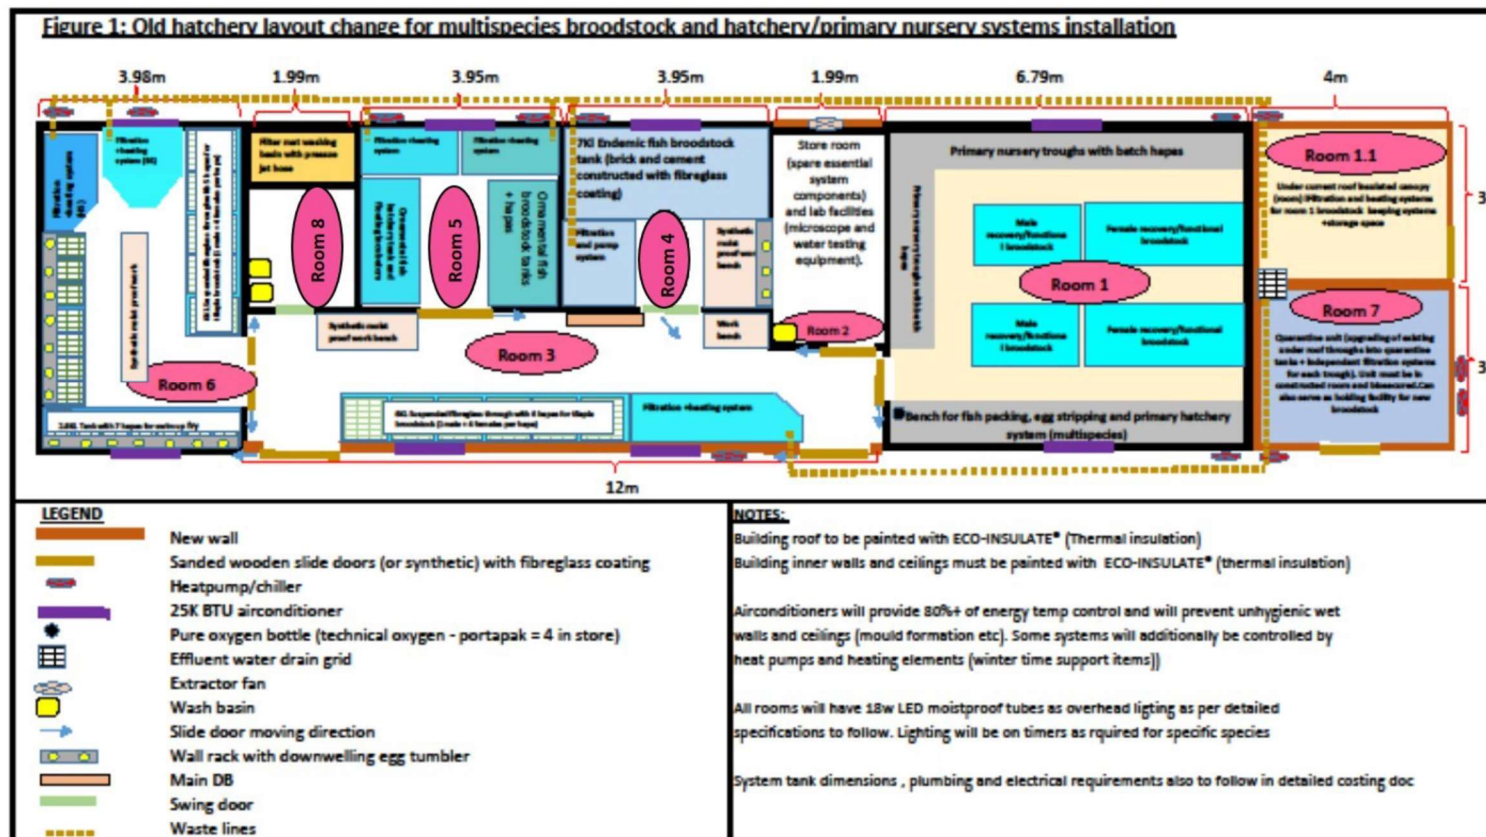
Figure 1: Old hatchery layout change for multispecies broodstock and hatchery/primary nursery systems installation

3.98m 1.99m 3.95m 3.95m 1.99m 6.79m 4m

Filtration +heating system (9t)

Filtration +heating system (9t)

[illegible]

Filter mat washing basin with pressure jet hose

Filtration +heating system

Filtration +heating system

7Kl Endemic fish broodstock tank (brick and cement constructed with fibreglass coating)

Store room (spare essential system components) and lab facilities (microscope and water testing equipment).

Primary nursery troughs with batch hapas

Room 1.1

Under current roof insulated canopy (room) filtration and heating systems for room 1 broodstock keeping systems +storage space

Room 8

Ornamental fish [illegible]

Room 5

Ornamental fish broodstock tanks + hapas

Filtration and pump system

Room 4

Synthetic moist proof work bench

Male recovery/functional broodstock

Female recovery/functional broodstock

Room 1

Male recovery/functional broodstock

Female recovery/functional broodstock

Room 7

Quarantine unit (upgrading of existing under roof troughs into quarantine tanks + independent filtration systems for each trough). Unit must be in constructed room and biosecured. Can also serve as holding facility for new broodstock

Synthetic moist proof work bench

Room 3

Work bench

Room 2

Synthetic moist proof work

Room 6

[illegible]

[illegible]

Filtration +heating system

Bench for fish packing, egg stripping and primary hatchery system (multispecies)

12m

LEGEND
New wall
Sanded wooden slide doors (or synthetic) with fibreglass coating
Heatpump/chiller
25K BTU airconditioner
Pure oxygen bottle (technical oxygen - portapak = 4 in store)
Effluent water drain grid
Extractor fan
Wash basin
Slide door moving direction
Wall rack with downwelling egg tumbler
Main DB
Swing door
Waste lines

NOTES:
Building roof to be painted with ECO-INSULATE® (Thermal insulation)
Building inner walls and ceilings must be painted with ECO-INSULATE® (thermal insulation)

Airconditioners will provide 80%+ of energy temp control and will prevent unhygienic wet walls and ceilings (mould formation etc). Some systems will additionally be controlled by heat pumps and heating elements (winter time support items))

All rooms will have 18w LED moistproof tubes as overhead ligting as per detailed specifications to follow. Lighting will be on timers as rquired for specific species

System tank dimensions , plumbing and electrical requirements also to follow in detailed costing doc